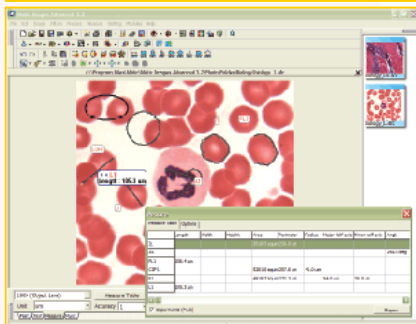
Motic Images Advanced 3.2

File Edit Image Filters Process Measure Setting Windows Help

D:\Program files\Motic\Motic Images Advanced 3.2\Pictures\Blood\Blood_1.dir

Length: 105.3 um

Measure Table

Options

| | Length | Width | Height | Area | Perimeter | Radius | | | Angle |
|---|---|---|---|---|---|---|---|---|---|
| | | | | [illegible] | | | | | |
| L1 | 105.3 um | | | | | | | | |
| C1 | | | | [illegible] | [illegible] | 15.0 um | | | |
| | | | | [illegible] | | | | | |
| L3 | 105.3 um | | | | | | | | |

Unit um

Accuracy 1

Measure Table